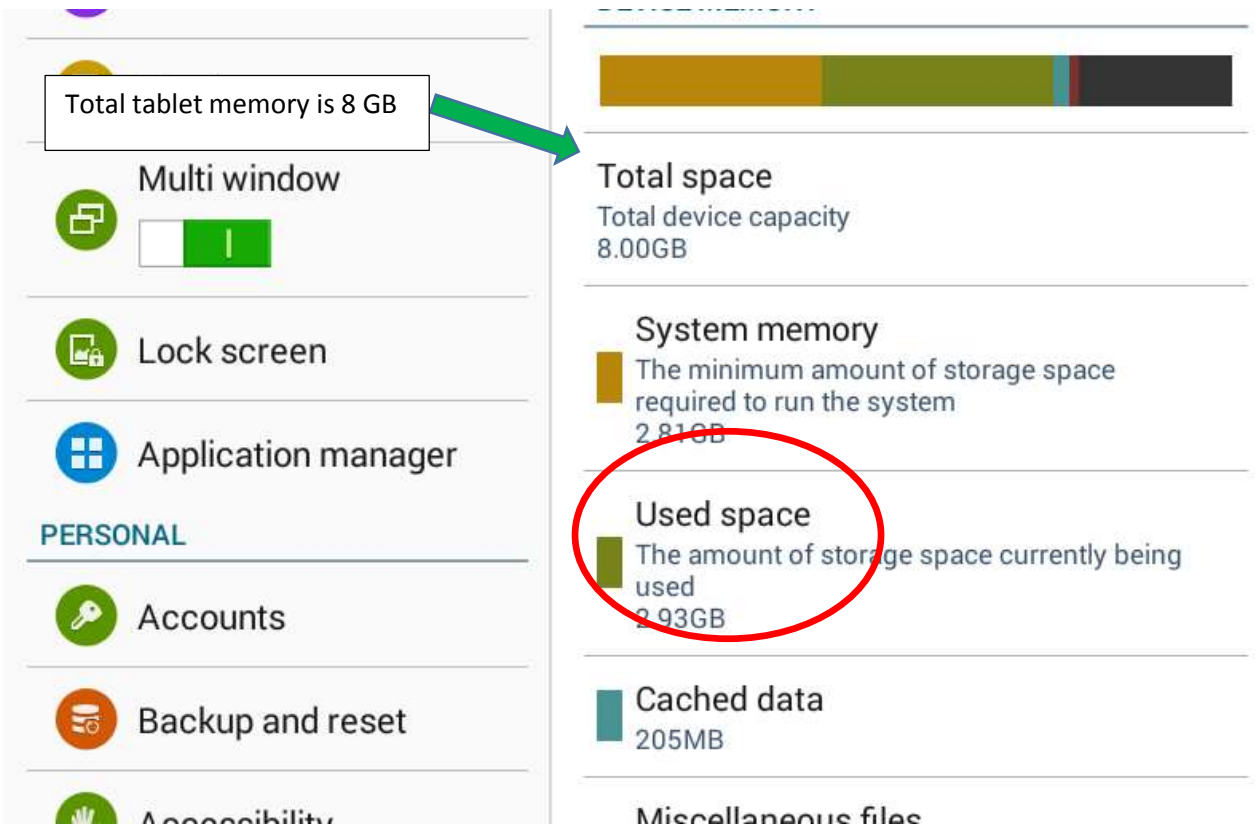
Total tablet memory is 8 GB

Multi window

Lock screen

Application manager

PERSONAL

Accounts

Backup and reset

Accessibility

DEVICE MEMORY

Total space
Total device capacity
8.00GB

System memory
The minimum amount of storage space required to run the system
2.81GB

Used space
The amount of storage space currently being used
2.93GB

Cached data
205MB

Miscellaneous files